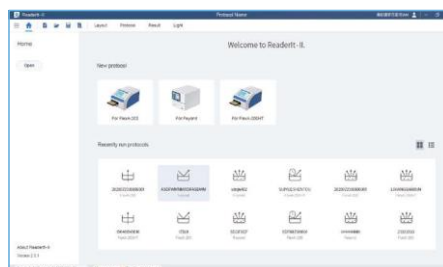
ReaderIt - II
Protocol Name
Layout Protocol Result Light
Home
Open
Welcome to ReaderIt - II.
New protocol
For Flexit 200
For Payand
For Flexit 200HT
Recently run protocols
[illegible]
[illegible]
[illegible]
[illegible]
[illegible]
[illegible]
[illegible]
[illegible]
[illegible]
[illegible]
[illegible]
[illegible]
About ReaderIt-II
Version 2.1.1